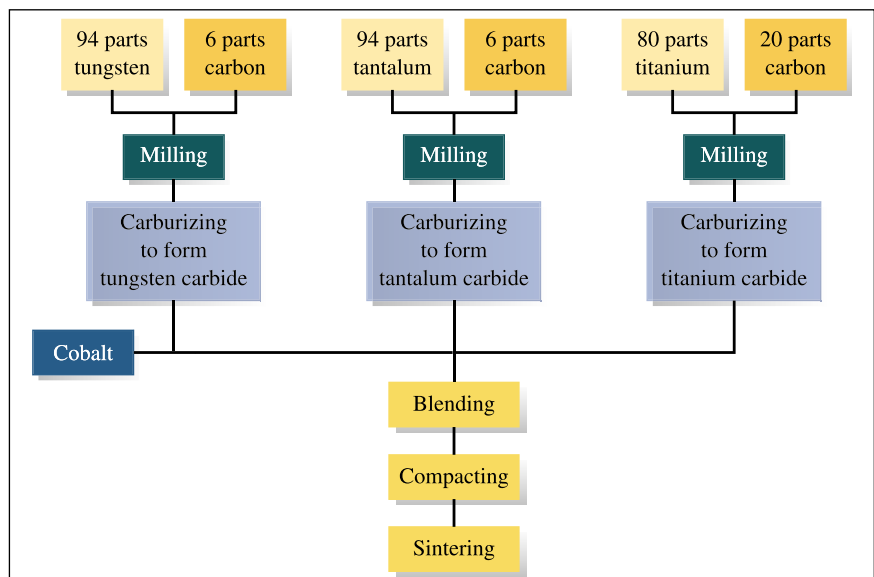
94 parts tungsten

6 parts carbon

94 parts tantalum

6 parts carbon

80 parts titanium

20 parts carbon

Milling

Milling

Milling

Carburizing to form tungsten carbide

Carburizing to form tantalum carbide

Carburizing to form titanium carbide

Cobalt

Blending

Compacting

Sintering